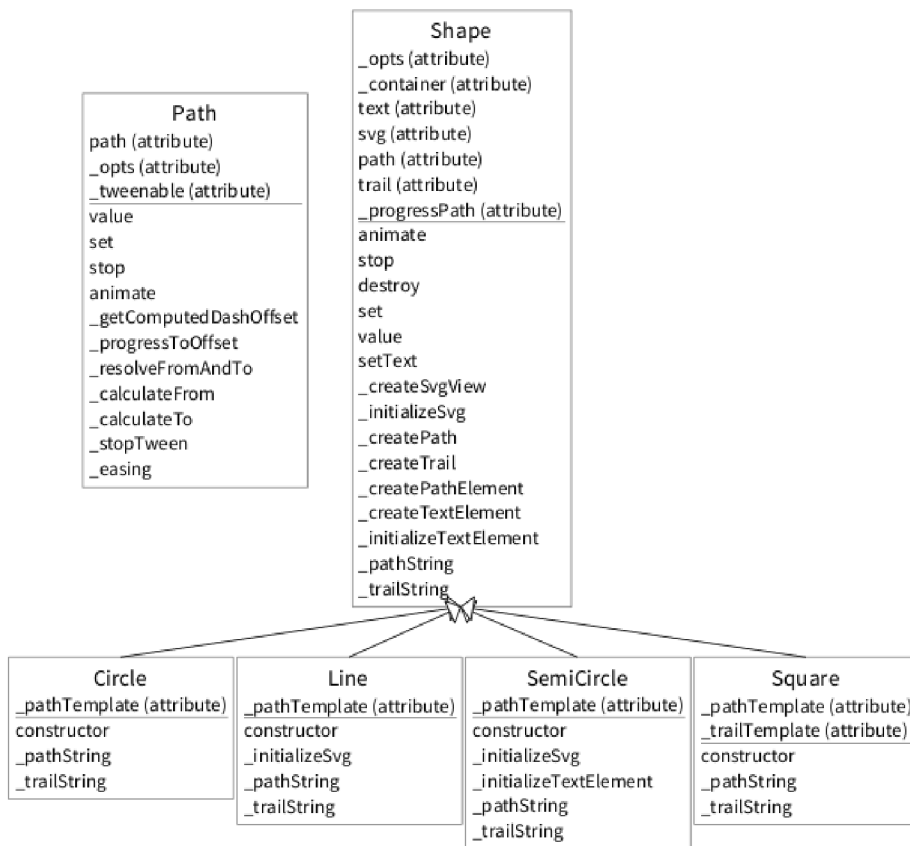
Path
path (attribute)
_opts (attribute)
_tweenable (attribute)
value
set
stop
animate
_getComputedDashOffset
_progressToOffset
_resolveFromAndTo
_calculateFrom
_calculateTo
_stopTween
_easing

Shape
_opts (attribute)
_container (attribute)
text (attribute)
svg (attribute)
path (attribute)
trail (attribute)
_progressPath (attribute)
animate
stop
destroy
set
value
setText
_createSvgView
_initializeSvg
_createPath
_createTrail
_createPathElement
_createTextElement
_initializeTextElement
_pathString
_trailString

Circle
_pathTemplate (attribute)
constructor
_pathString
_trailString

Line
_pathTemplate (attribute)
constructor
_initializeSvg
_pathString
_trailString

SemiCircle
_pathTemplate (attribute)
constructor
_initializeSvg
_initializeTextElement
_pathString
_trailString

Square
_pathTemplate (attribute)
_trailTemplate (attribute)
constructor
_pathString
_trailString